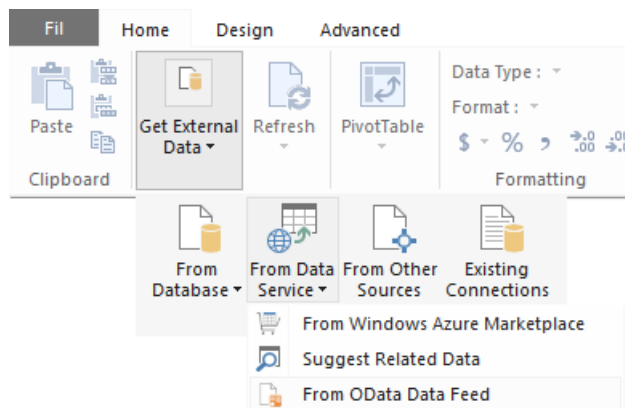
Fil Home Design Advanced

Paste

Clipboard

Get External Data

Refresh

PivotTable

Data Type :

Format :

$ % ‚ $^{+.0}_{.00}$ $^{.00}_{+.0}$

Formatting

From Database

From Data Service

From Other Sources

Existing Connections

From Windows Azure Marketplace

Suggest Related Data

From OData Data Feed